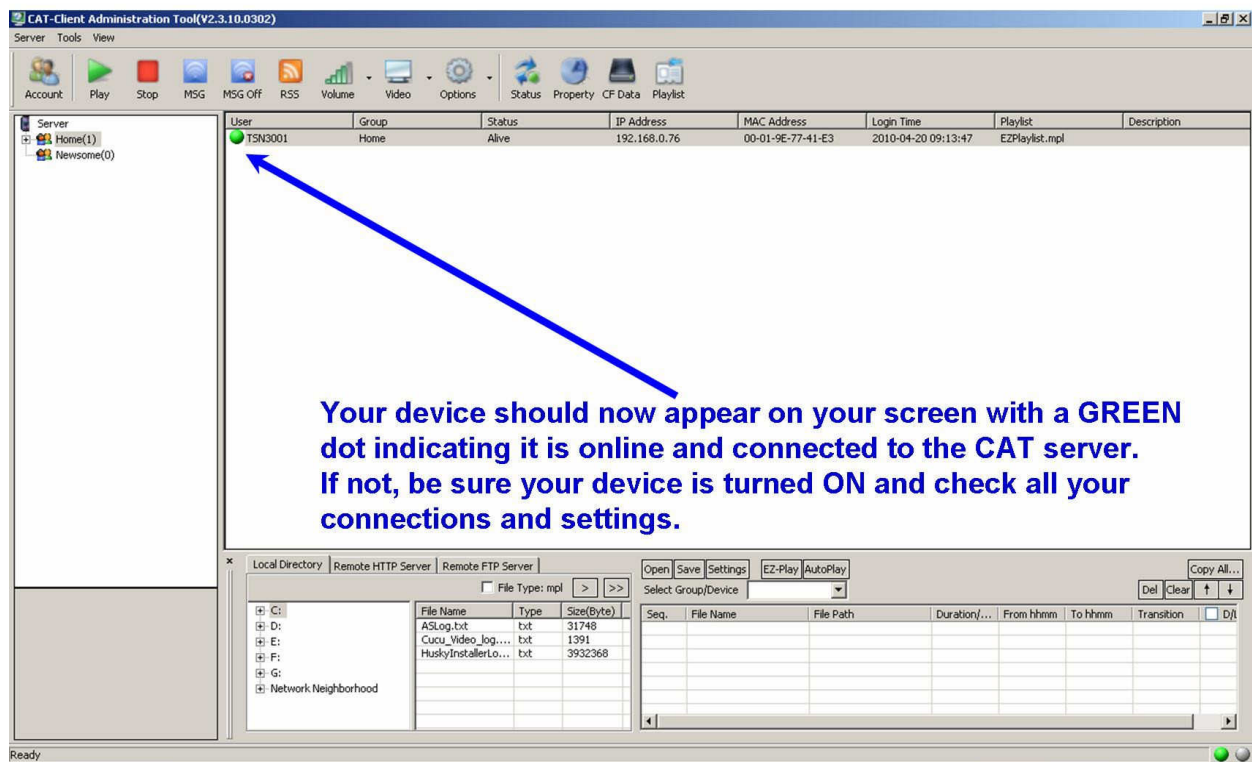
CAT-Client Administration Tool(V2.3.10.0302)

Server Tools View

Account Play Stop MSG MSG Off RSS Volume Video Options Status Property CF Data Playlist

Server
Home(1)
Newsome(0)

| User | Group | Status | IP Address | MAC Address | Login Time | Playlist | Description |
|---|---|---|---|---|---|---|---|
| TSN3001 | Home | Alive | 192.168.0.76 | 00-01-9E-77-41-E3 | 2010-04-20 09:13:47 | EZPlaylist.mpl | |

Your device should now appear on your screen with a GREEN dot indicating it is online and connected to the CAT server. If not, be sure your device is turned ON and check all your connections and settings.

Local Directory | Remote HTTP Server | Remote FTP Server

File Type: mpl > >>

C:
D:
E:
F:
G:
Network Neighborhood

| File Name | Type | Size(Byte) |
|---|---|---|
| ASLog.txt | txt | 31748 |
| Cucu_Video_log.... | txt | 1391 |
| HuskyInstallerLo... | txt | 3932368 |

Open Save Settings EZ-Play AutoPlay Copy All...

Select Group/Device

Del Clear

| Seq. | File Name | File Path | Duration/... | From hhmm | To hhmm | Transition | D/I |
|---|---|---|---|---|---|---|---|

Ready